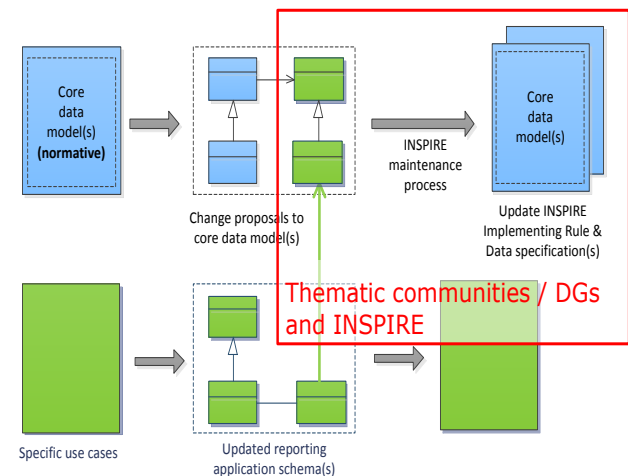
Core data model(s) **(normative)**

Change proposals to core data model(s)

INSPIRE maintenance process

Core data model(s)

Update INSPIRE Implementing Rule & Data specification(s)

Thematic communities / DGs and INSPIRE

Specific use cases

Updated reporting application schema(s)